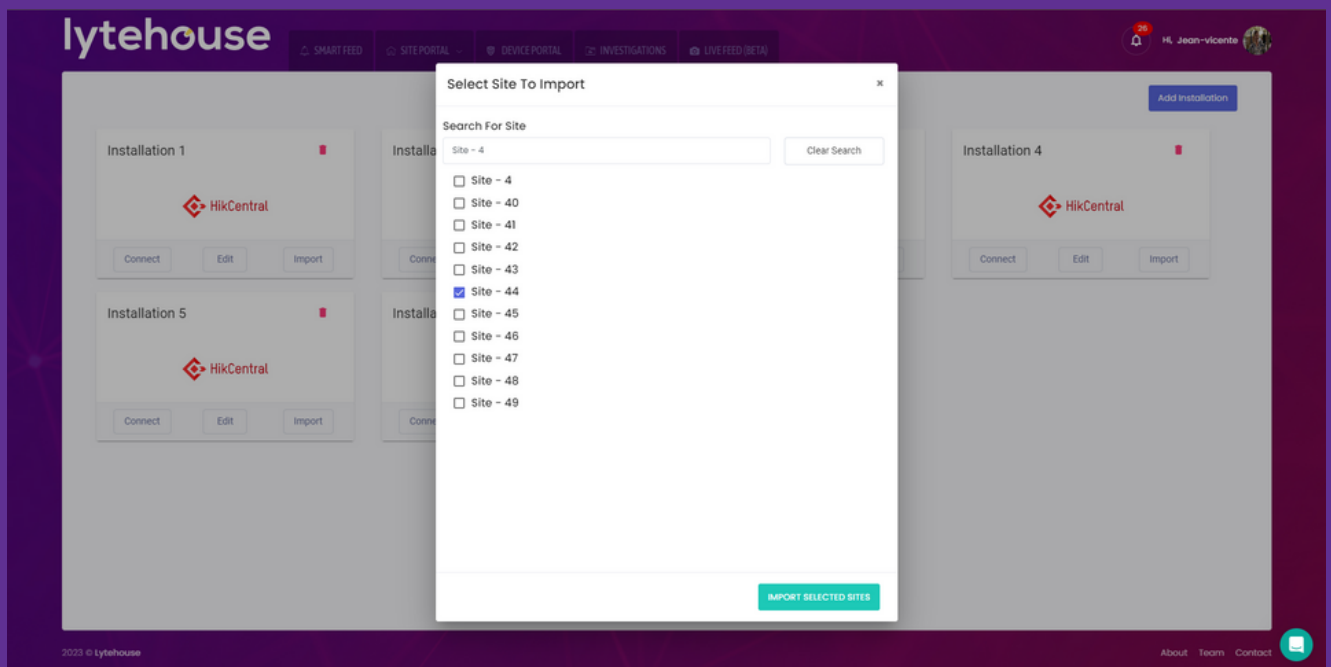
lytehouse

SMART FEED SITE PORTAL DEVICE PORTAL INVESTIGATIONS LIVE FEED (BETA)

26 Hi, Jean-vicente

Add Installation

Installation 1
HikCentral
Connect Edit Import

Installa
Conne

Installation 4
HikCentral
Connect Edit Import

Installation 5
HikCentral
Connect Edit Import

Installa
Conne

Select Site To Import ×

Search For Site
Site - 4
Clear Search

Site - 4
Site - 40
Site - 41
Site - 42
Site - 43
Site - 44
Site - 45
Site - 46
Site - 47
Site - 48
Site - 49

IMPORT SELECTED SITES

2023 © Lytehouse

About Team Contact